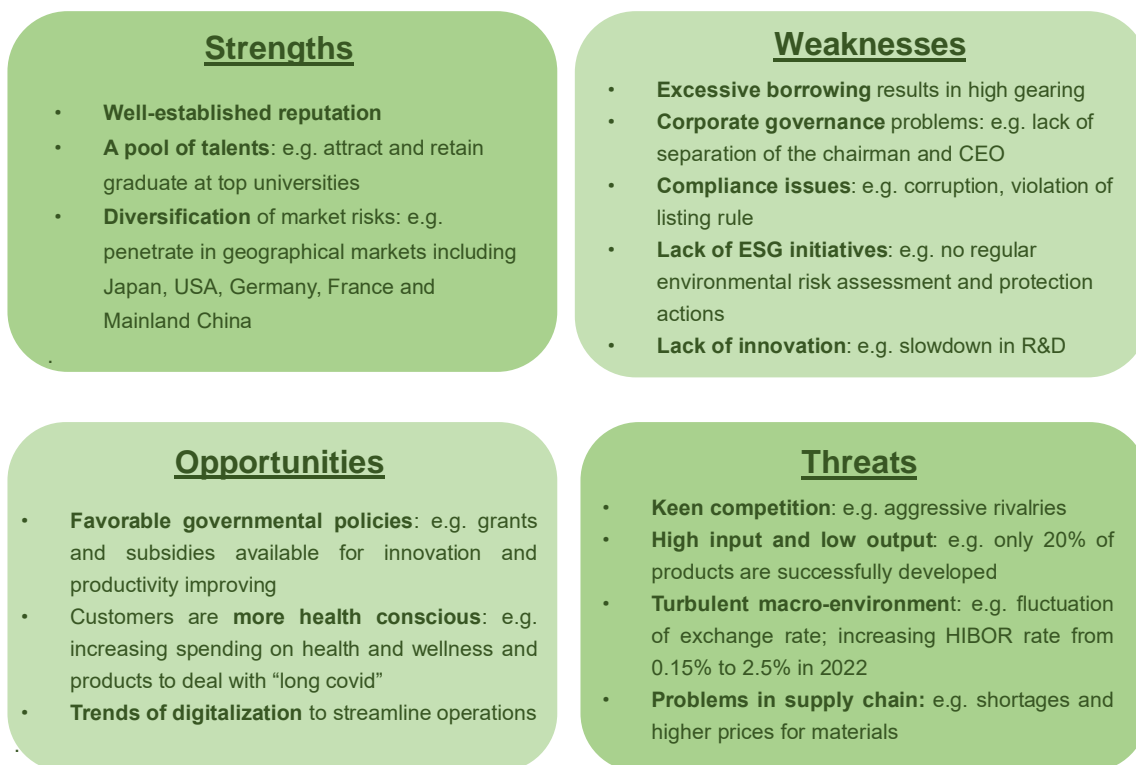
Strengths

- Well-established reputation
- A pool of talents: e.g. attract and retain graduate at top universities
- Diversification of market risks: e.g. penetrate in geographical markets including Japan, USA, Germany, France and Mainland China

.

Weaknesses

- Excessive borrowing results in high gearing
- Corporate governance problems: e.g. lack of separation of the chairman and CEO
- Compliance issues: e.g. corruption, violation of listing rule
- Lack of ESG initiatives: e.g. no regular environmental risk assessment and protection actions
- Lack of innovation: e.g. slowdown in R&D

Opportunities

- Favorable governmental policies: e.g. grants and subsidies available for innovation and productivity improving
- Customers are more health conscious: e.g. increasing spending on health and wellness and products to deal with "long covid"
- Trends of digitalization to streamline operations

.

Threats

- Keen competition: e.g. aggressive rivalries
- High input and low output: e.g. only 20% of products are successfully developed
- Turbulent macro-environment: e.g. fluctuation of exchange rate; increasing HIBOR rate from 0.15% to 2.5% in 2022
- Problems in supply chain: e.g. shortages and higher prices for materials